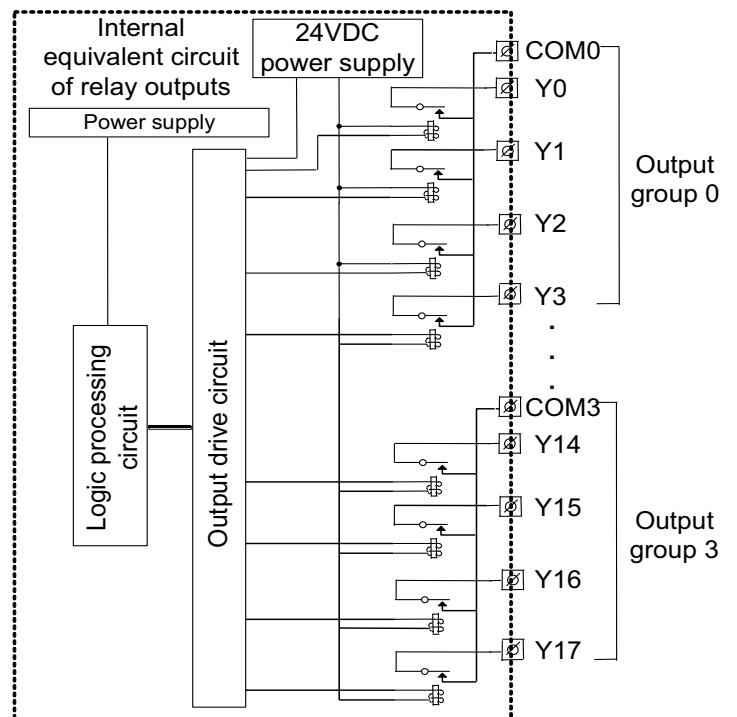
Internal equivalent circuit of relay outputs

24VDC power supply

Power supply

Logic processing circuit

Output drive circuit

COM0
Y0
Y1
Y2
Y3

Output group 0

.
.
.

COM3
Y14
Y15
Y16
Y17

Output group 3